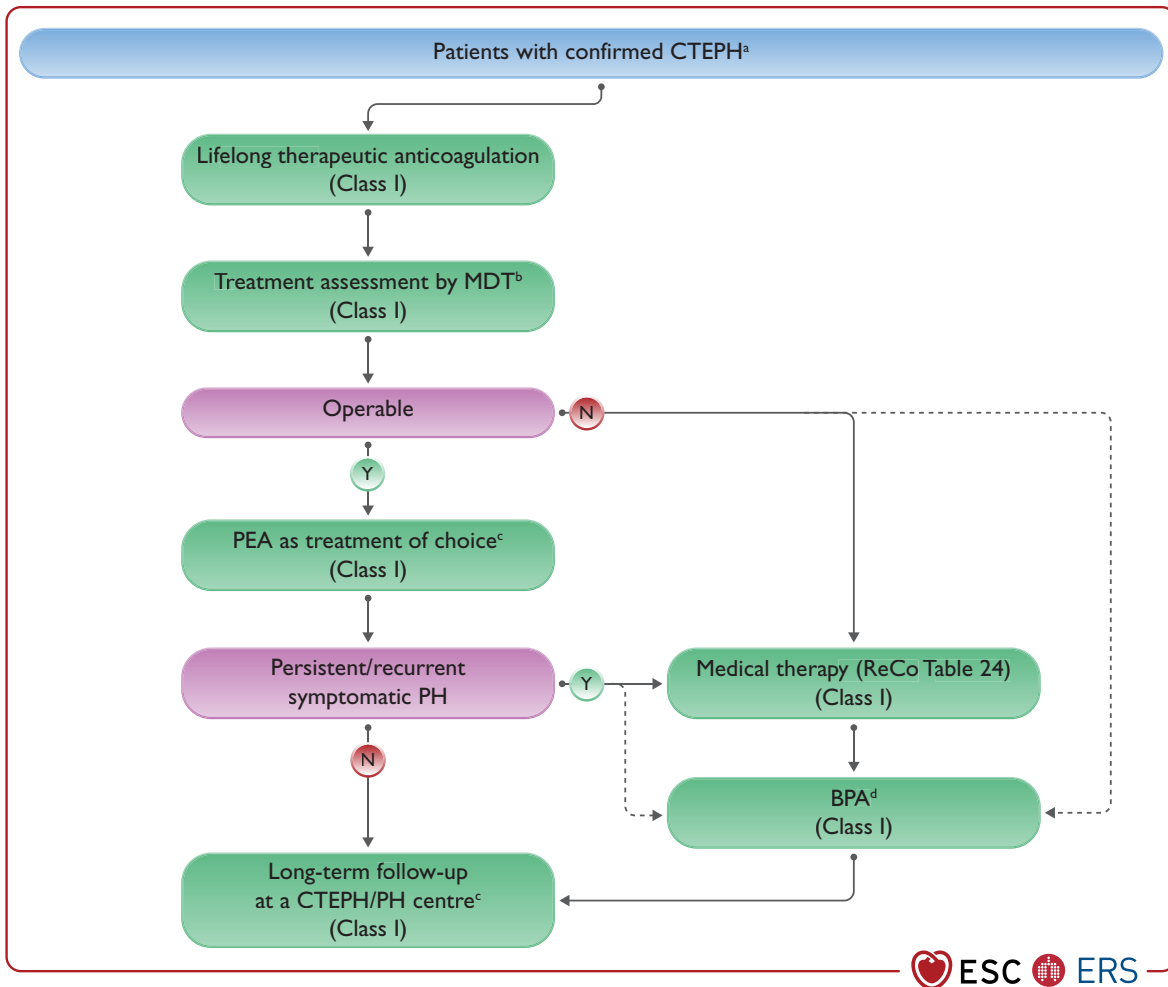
Patients with confirmed CTEPH$^{a}$

Lifelong therapeutic anticoagulation (Class I)

Treatment assessment by MDT$^{b}$ (Class I)

Operable

N

Y

PEA as treatment of choice$^{c}$ (Class I)

Persistent/recurrent symptomatic PH

Y

Medical therapy (ReCo Table 24) (Class I)

N

BPA$^{d}$ (Class I)

Long-term follow-up at a CTEPH/PH centre$^{c}$ (Class I)

ESC ERS